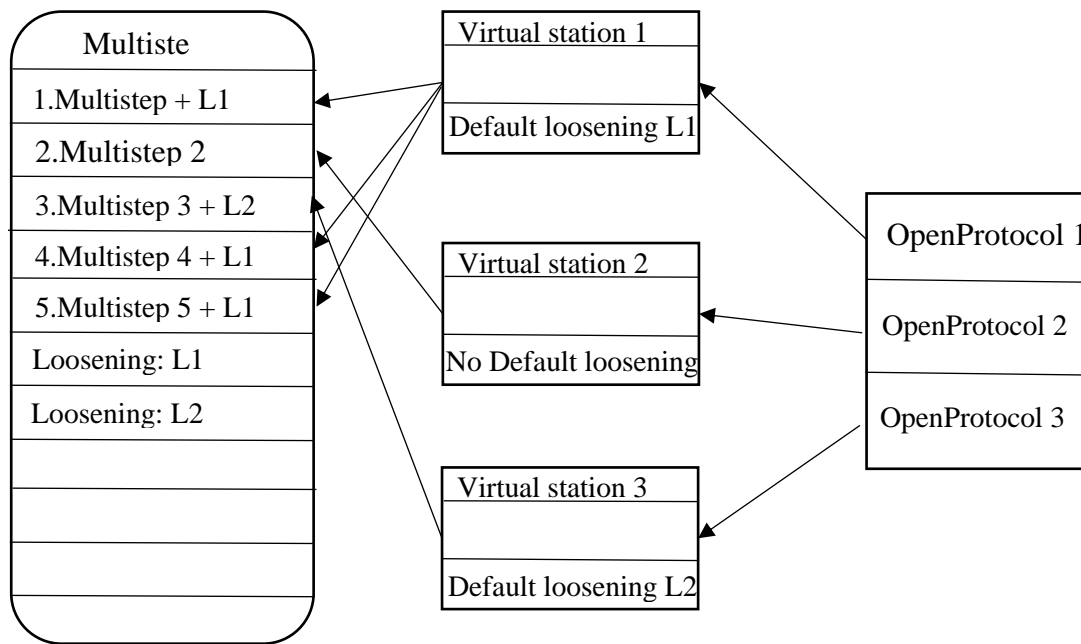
Multiste
1.Multistep + L1
2.Multistep 2
3.Multistep 3 + L2
4.Multistep 4 + L1
5.Multistep 5 + L1
Loosening: L1
Loosening: L2

Virtual station 1
Default loosening L1

Virtual station 2
No Default loosening

Virtual station 3
Default loosening L2

OpenProtocol 1
OpenProtocol 2
OpenProtocol 3